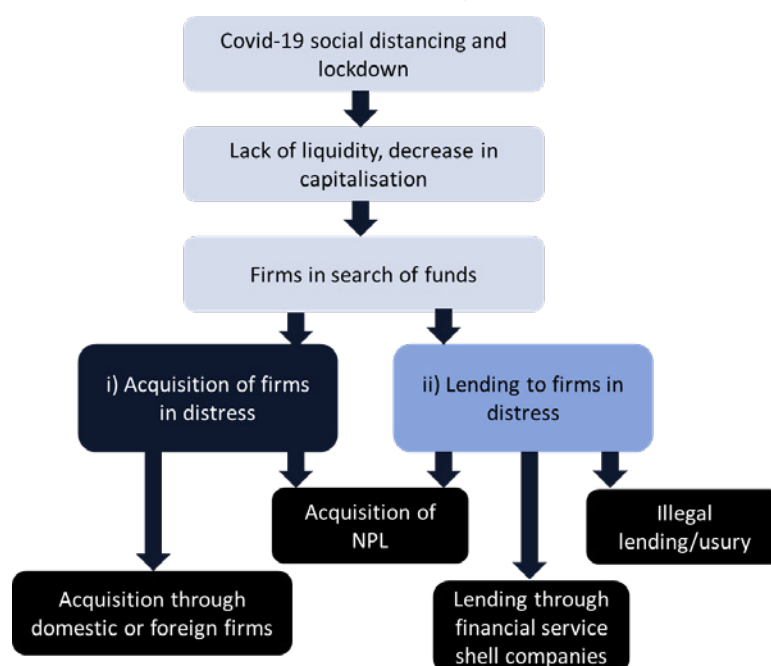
Covid-19 social distancing and lockdown

Lack of liquidity, decrease in capitalisation

Firms in search of funds

i) Acquisition of firms in distress

ii) Lending to firms in distress

Acquisition of NPL

Illegal lending/usury

Acquisition through domestic or foreign firms

Lending through financial service shell companies